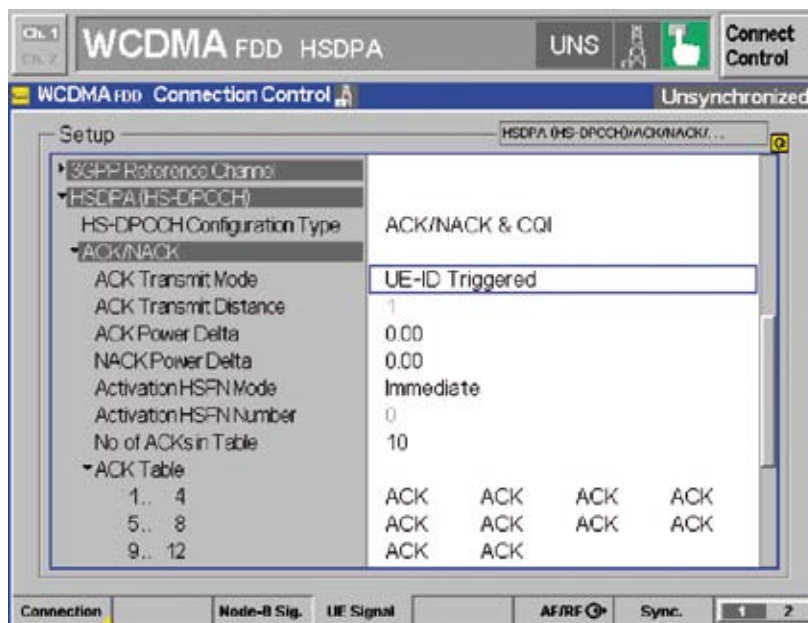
CH 1
CH 2
WCDMA FDD HSDPA
UNS
Connect Control
WCDMA FDD Connection Control
Unsynchronized
Setup
HSDPA (HS-DPCCH)/ACK/NACK/...
▸3GPP Reference Channel
▾HSDPA (HS-DPCCH)
HS-DPCCH Configuration Type | ACK/NACK & CQI
▾ACK/NACK
ACK Transmit Mode | UE-ID Triggered
ACK Transmit Distance | 1
ACK Power Delta | 0.00
NACK Power Delta | 0.00
Activation HSFN Mode | Immediate
Activation HSFN Number | 0
No of ACKs in Table | 10
▾ACK Table
1.. 4 | ACK ACK ACK ACK
5.. 8 | ACK ACK ACK ACK
9.. 12 | ACK ACK
Connection
Node-B Sig.
UE Signal
AF/RF
Sync.
1 2